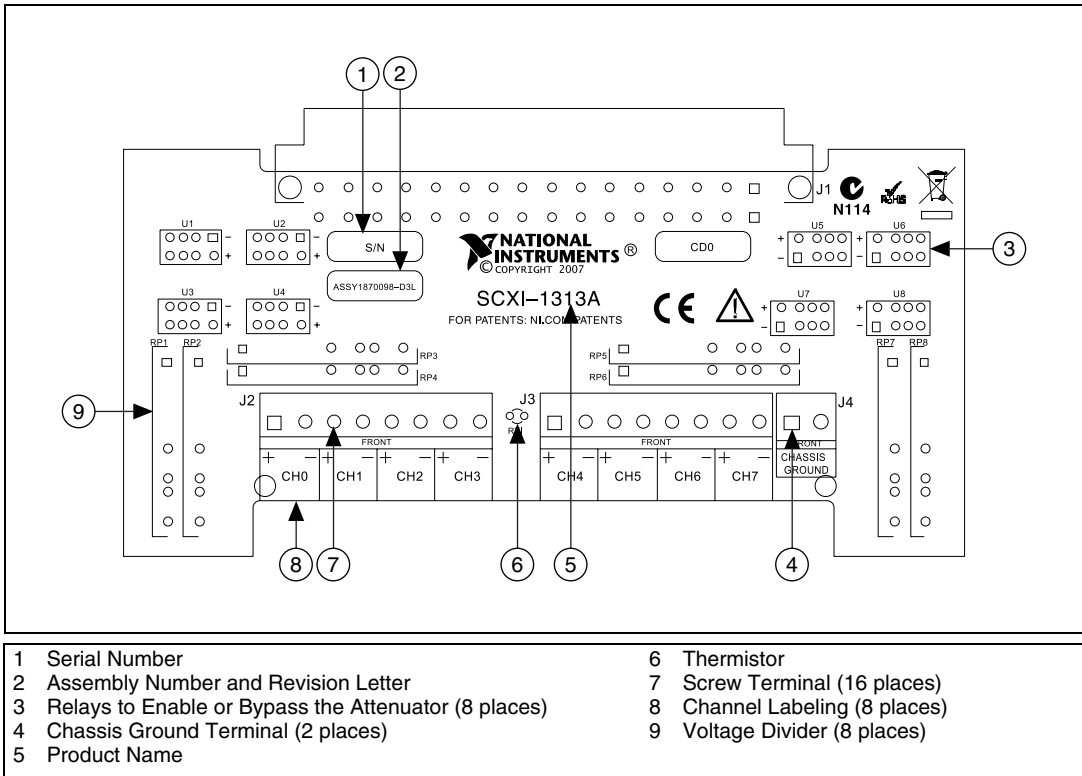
1 2

J1

N114

U1 U2 S/N NATIONAL INSTRUMENTS ® CD0 U5 U6 3

ASSY1870098–D3L ©COPYRIGHT 2007

SCXI–1313A

FOR PATENTS: NI.COM/PATENTS

U3 U4 U7 U8

RP1 RP2 RP3 RP4 RP5 RP6 RP7 RP8

9

J2 J3 J4

RT1

FRONT FRONT FRONT

+ – + – + – + – + – + – + – + –

CH0 CH1 CH2 CH3 CH4 CH5 CH6 CH7 CHASSIS GROUND

8 7 6 5 4

1 Serial Number
2 Assembly Number and Revision Letter
3 Relays to Enable or Bypass the Attenuator (8 places)
4 Chassis Ground Terminal (2 places)
5 Product Name
6 Thermistor
7 Screw Terminal (16 places)
8 Channel Labeling (8 places)
9 Voltage Divider (8 places)